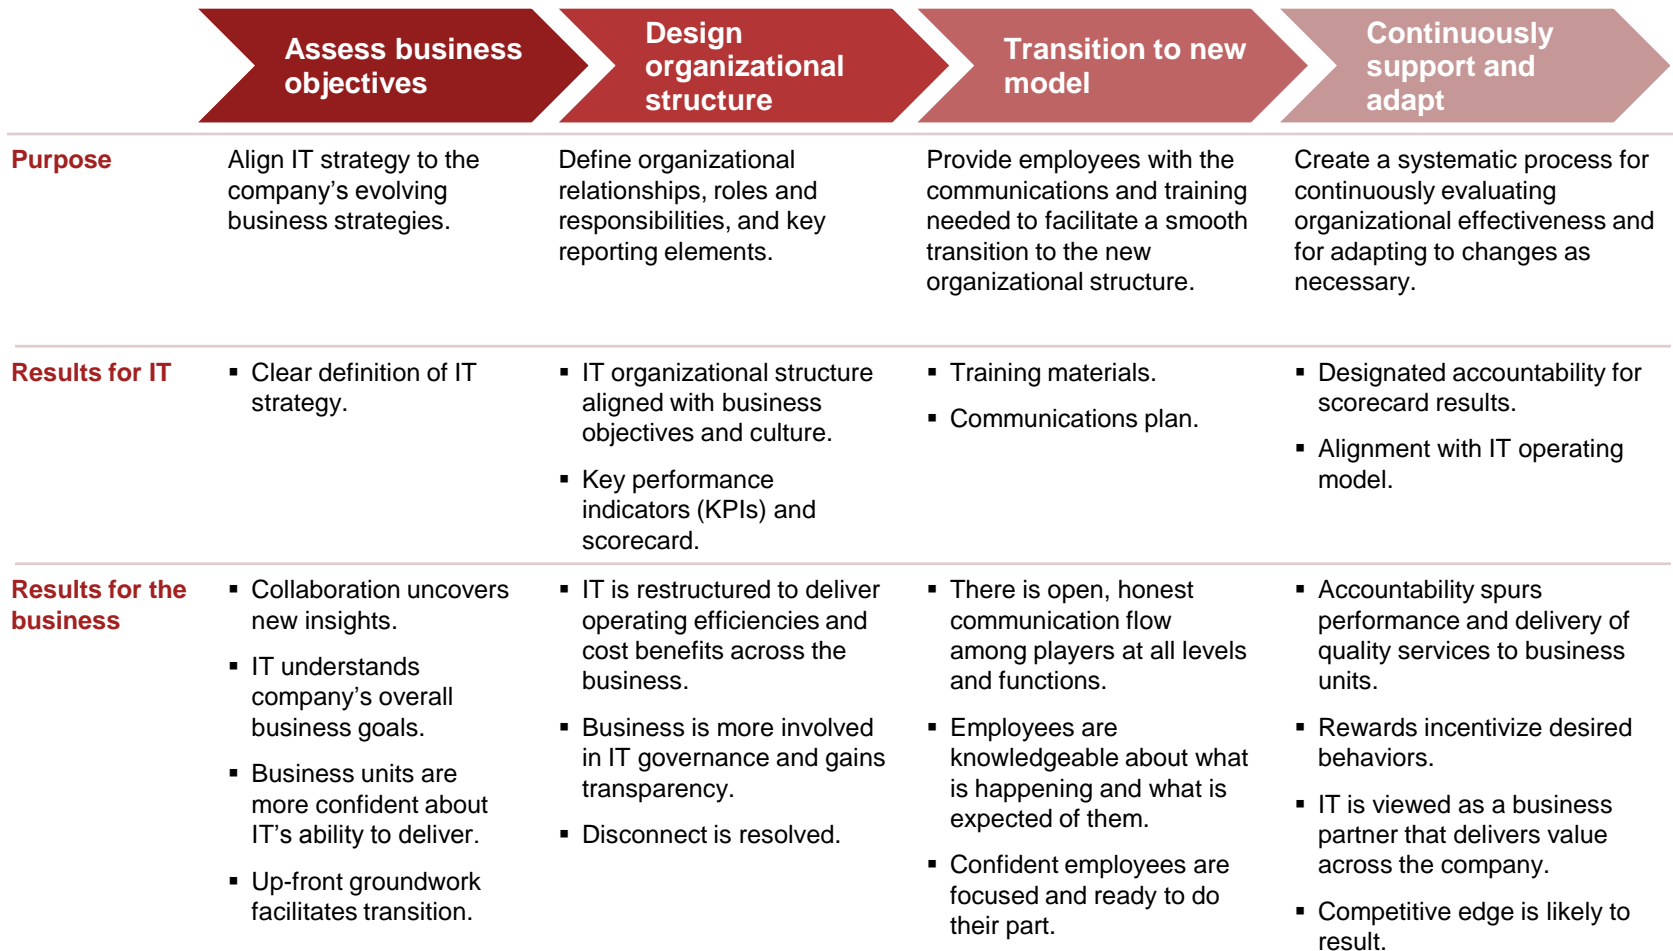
|  | Assess business objectives | Design organizational structure | Transition to new model | Continuously support and adapt |
|---|---|---|---|---|
| Purpose | Align IT strategy to the company’s evolving business strategies. | Define organizational relationships, roles and responsibilities, and key reporting elements. | Provide employees with the communications and training needed to facilitate a smooth transition to the new organizational structure. | Create a systematic process for continuously evaluating organizational effectiveness and for adapting to changes as necessary. |
| Results for IT | ▪ Clear definition of IT strategy. | ▪ IT organizational structure aligned with business objectives and culture. ▪ Key performance indicators (KPIs) and scorecard. | ▪ Training materials. ▪ Communications plan. | ▪ Designated accountability for scorecard results. ▪ Alignment with IT operating model. |
| Results for the business | ▪ Collaboration uncovers new insights. ▪ IT understands company’s overall business goals. ▪ Business units are more confident about IT’s ability to deliver. ▪ Up-front groundwork facilitates transition. | ▪ IT is restructured to deliver operating efficiencies and cost benefits across the business. ▪ Business is more involved in IT governance and gains transparency. ▪ Disconnect is resolved. | ▪ There is open, honest communication flow among players at all levels and functions. ▪ Employees are knowledgeable about what is happening and what is expected of them. ▪ Confident employees are focused and ready to do their part. | ▪ Accountability spurs performance and delivery of quality services to business units. ▪ Rewards incentivize desired behaviors. ▪ IT is viewed as a business partner that delivers value across the company. ▪ Competitive edge is likely to result. |